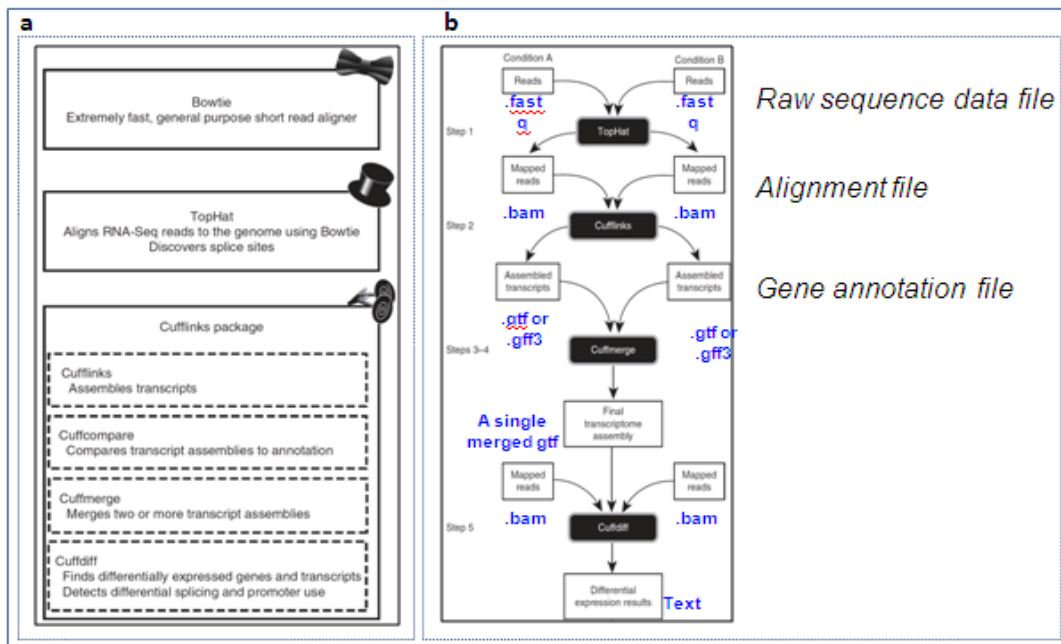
a

Bowtie
Extremely fast, general purpose short read aligner

TopHat
Aligns RNA-Seq reads to the genome using Bowtie
Discovers splice sites

Cufflinks package

Cufflinks
Assembles transcripts

Cuffcompare
Compares transcript assemblies to annotation

Cuffmerge
Merges two or more transcript assemblies

Cuffdiff
Finds differentially expressed genes and transcripts
Detects differential splicing and promoter use

b

Condition A
Reads
.fastq

Condition B
Reads
.fastq

Step 1
TopHat

Mapped reads
.bam

Mapped reads
.bam

Step 2
Cufflinks

Assembled transcripts
.gtf or .gff3

Assembled transcripts
.gtf or .gff3

Steps 3–4
Cuffmerge

Final transcriptome assembly
A single merged gtf

Mapped reads
.bam

Mapped reads
.bam

Step 5
Cuffdiff

Differential expression results
Text

Raw sequence data file

Alignment file

Gene annotation file